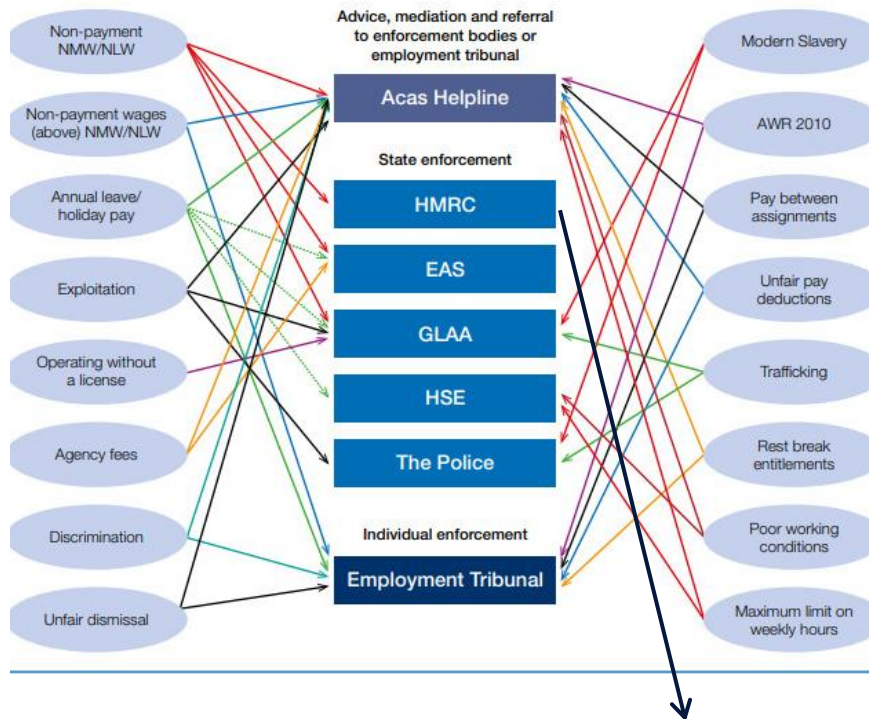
Non-payment NMW/NLW

Non-payment wages (above) NMW/NLW

Annual leave/ holiday pay

Exploitation

Operating without a license

Agency fees

Discrimination

Unfair dismissal

Advice, mediation and referral to enforcement bodies or employment tribunal

Acas Helpline

State enforcement

HMRC

EAS

GLAA

HSE

The Police

Individual enforcement

Employment Tribunal

Modern Slavery

AWR 2010

Pay between assignments

Unfair pay deductions

Trafficking

Rest break entitlements

Poor working conditions

Maximum limit on weekly hours